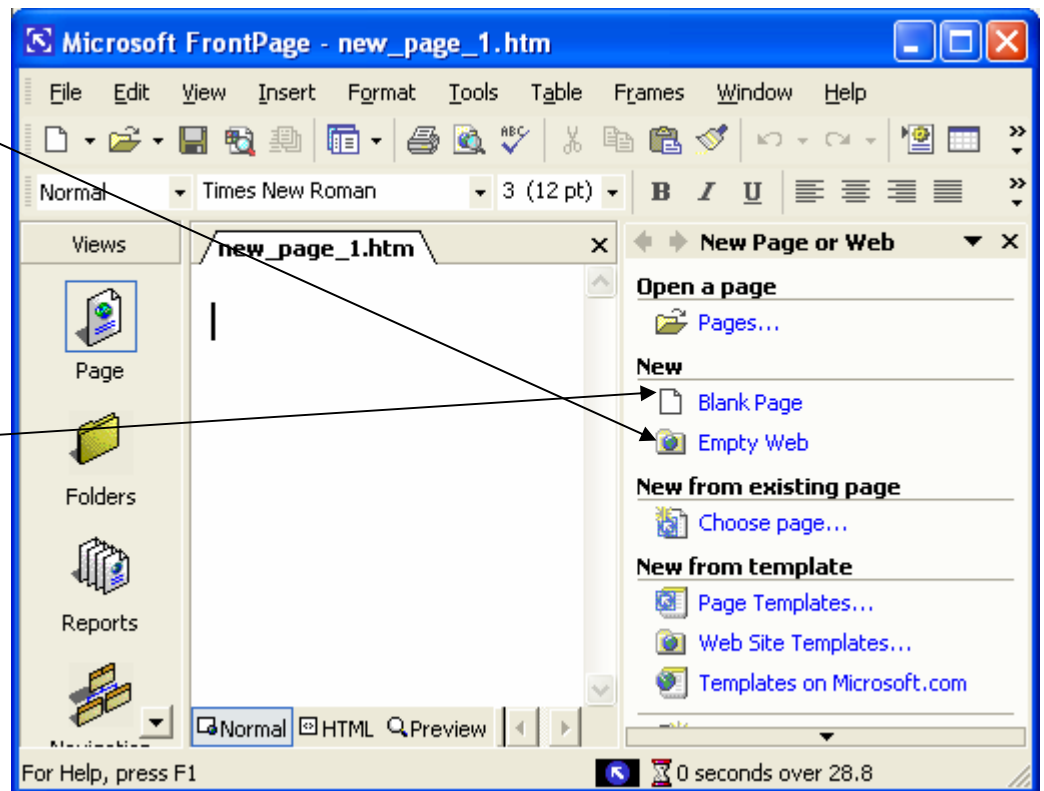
Microsoft FrontPage - new_page_1.htm

File Edit View Insert Format Tools Table Frames Window Help

Normal Times New Roman 3 (12 pt) B I U

Views
Page
Folders
Reports
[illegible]

new_page_1.htm

Normal HTML Preview

New Page or Web

Open a page
Pages...

New
Blank Page
Empty Web

New from existing page
Choose page...

New from template
Page Templates...
Web Site Templates...
Templates on Microsoft.com

For Help, press F1
0 seconds over 28.8